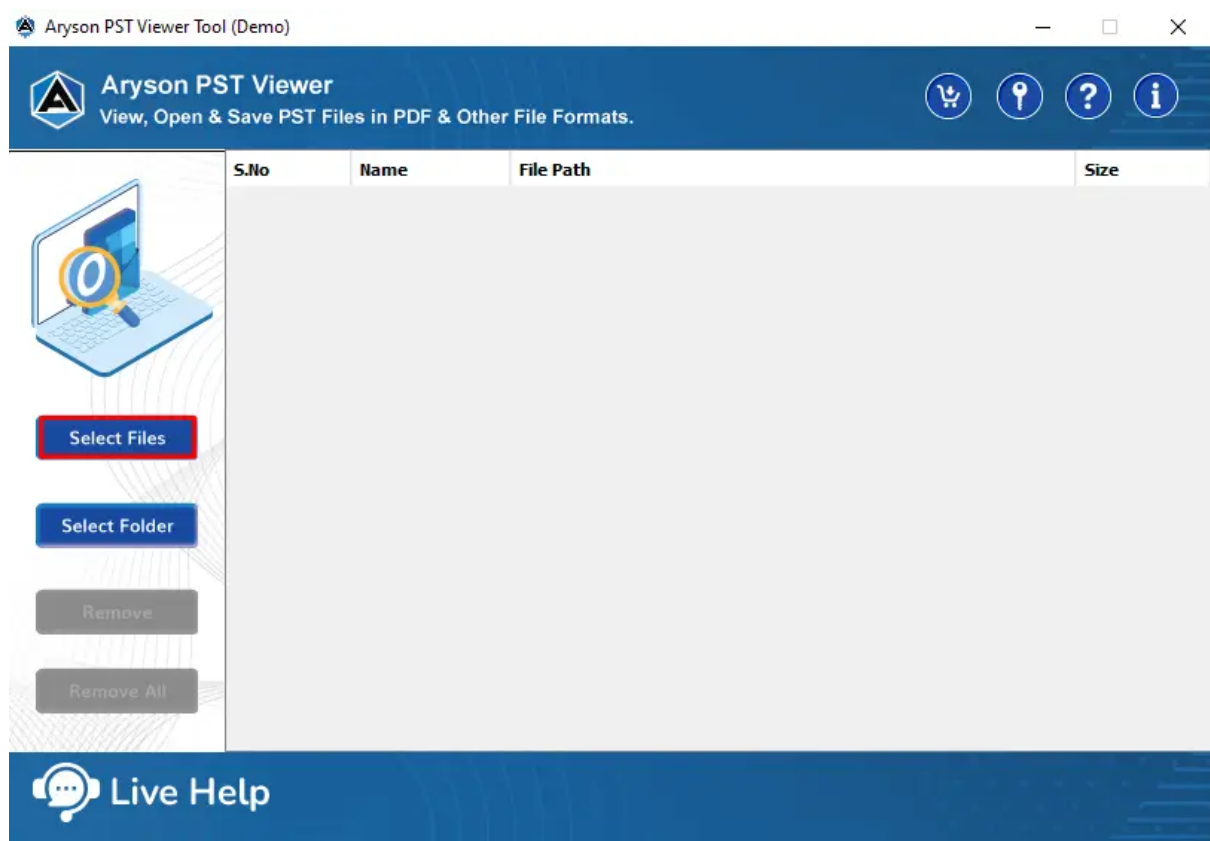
Aryson PST Viewer Tool (Demo)

Aryson PST Viewer
View, Open & Save PST Files in PDF & Other File Formats.

| S.No | Name | File Path | Size |
|---|---|---|---|

Select Files

Select Folder

Remove

Remove All

Live Help